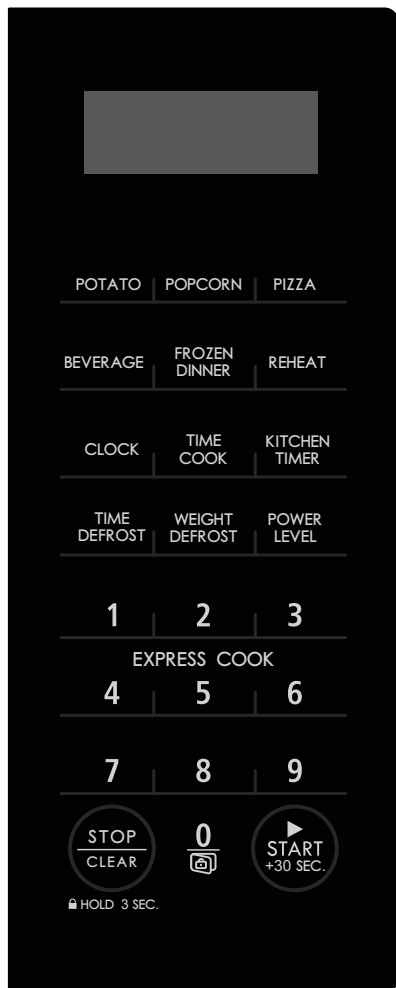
POTATO POPCORN PIZZA

BEVERAGE FROZEN DINNER REHEAT

CLOCK TIME COOK KITCHEN TIMER

TIME DEFROST WEIGHT DEFROST POWER LEVEL

1 2 3

EXPRESS COOK

4 5 6

7 8 9

STOP CLEAR

0

START +30 SEC.

HOLD 3 SEC.